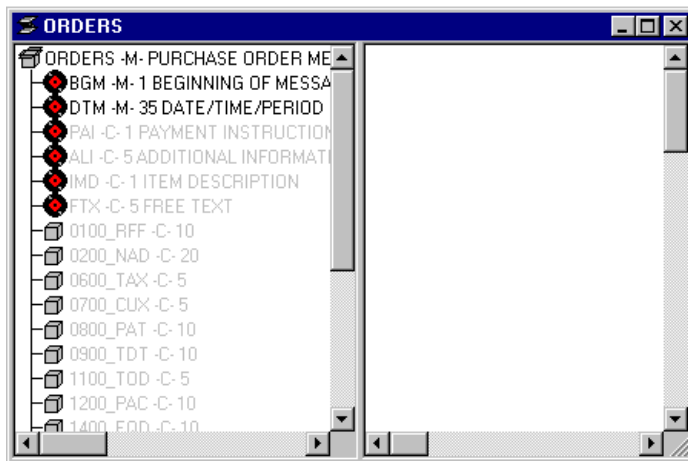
ORDERS

ORDERS -M- PURCHASE ORDER ME
BGM -M- 1 BEGINNING OF MESSA
DTM -M- 35 DATE/TIME/PERIOD
PAI -C- 1 PAYMENT INSTRUCTION
ALI -C- 5 ADDITIONAL INFORMATI
IMD -C- 1 ITEM DESCRIPTION
FTX -C- 5 FREE TEXT
0100_RFF -C- 10
0200_NAD -C- 20
0600_TAX -C- 5
0700_CUX -C- 5
0800_PAT -C- 10
0900_TDT -C- 10
1100_TOD -C- 5
1200_PAC -C- 10
1400_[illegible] -C- 10